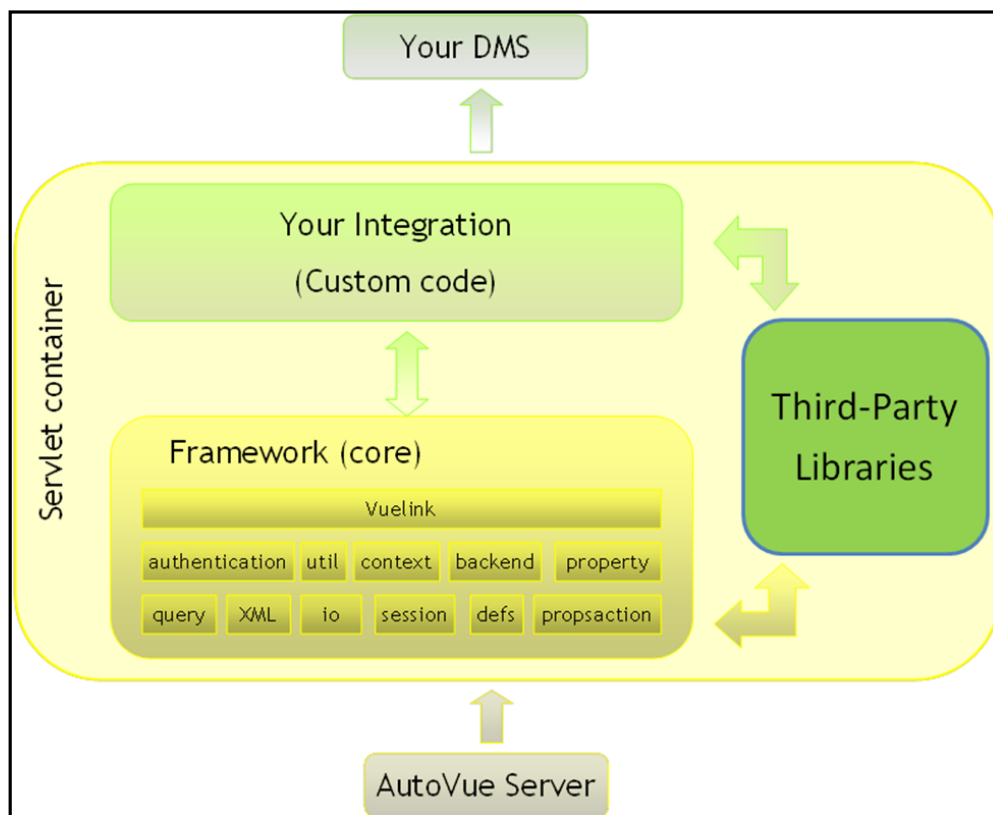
Your DMS

Servlet container

Your Integration
(Custom code)

Third-Party Libraries

Framework (core)

Vuelink

authentication util context backend property

query XML io session defs propsaction

AutoVue Server